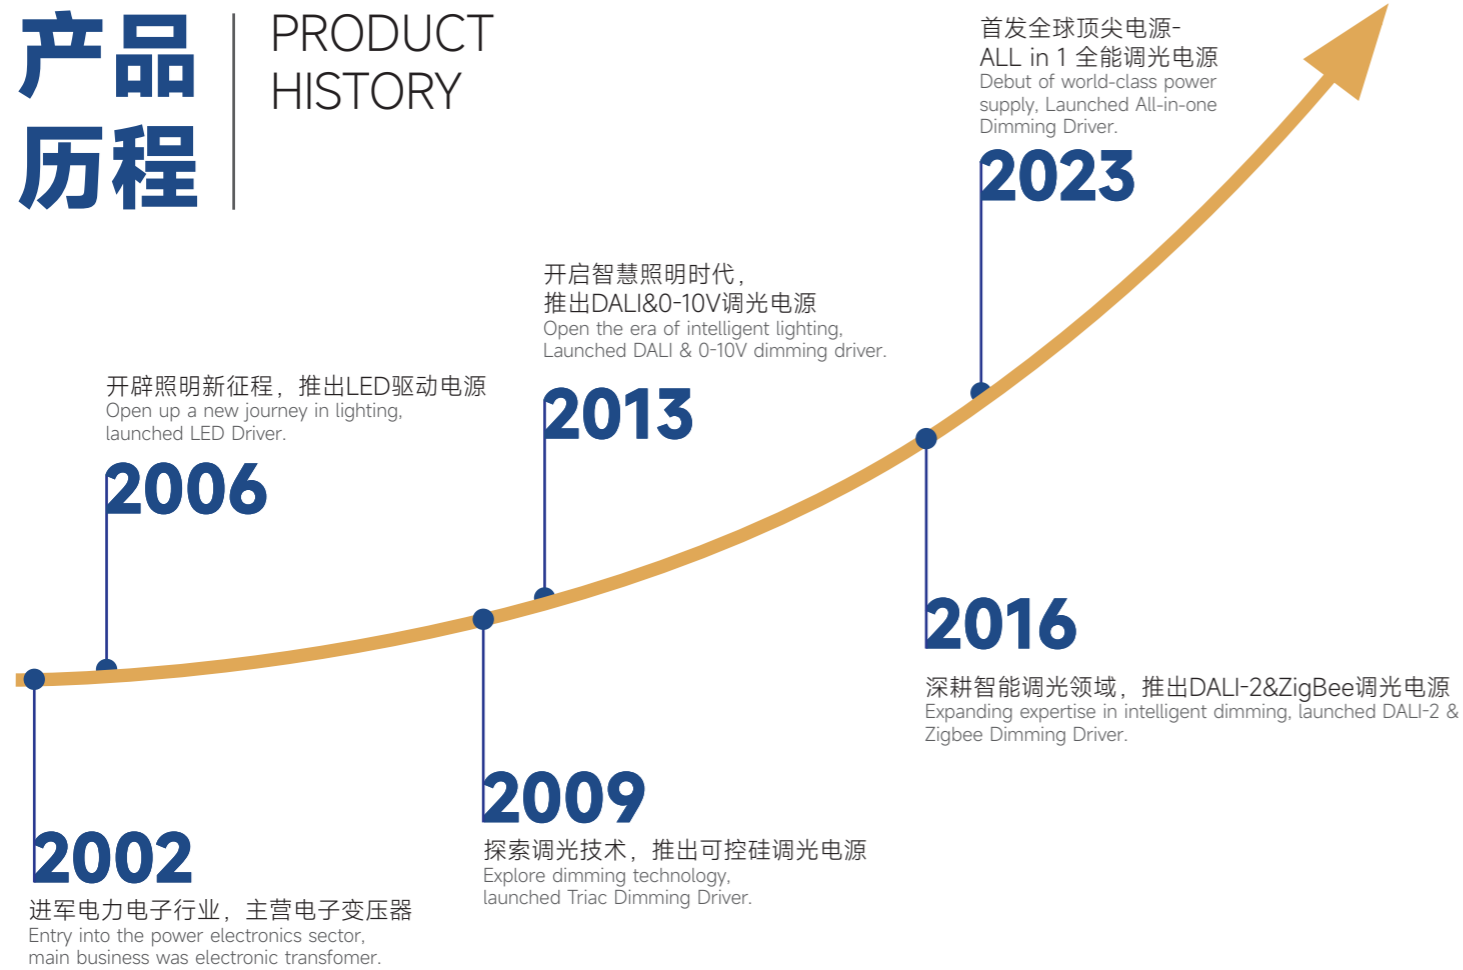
产品历程

PRODUCT HISTORY

首发全球顶尖电源-
ALL in 1 全能调光电源
Debut of world-class power supply, Launched All-in-one Dimming Driver.

2023

开启智慧照明时代，
推出DALI&0-10V调光电源
Open the era of intelligent lighting, Launched DALI & 0-10V dimming driver.

2013

开辟照明新征程，推出LED驱动电源
Open up a new journey in lighting, launched LED Driver.

2006

2016

深耕智能调光领域，推出DALI-2&ZigBee调光电源
Expanding expertise in intelligent dimming, launched DALI-2 & Zigbee Dimming Driver.

2009

探索调光技术，推出可控硅调光电源
Explore dimming technology, launched Triac Dimming Driver.

2002

进军电力电子行业，主营电子变压器
Entry into the power electronics sector, main business was electronic transfomer.